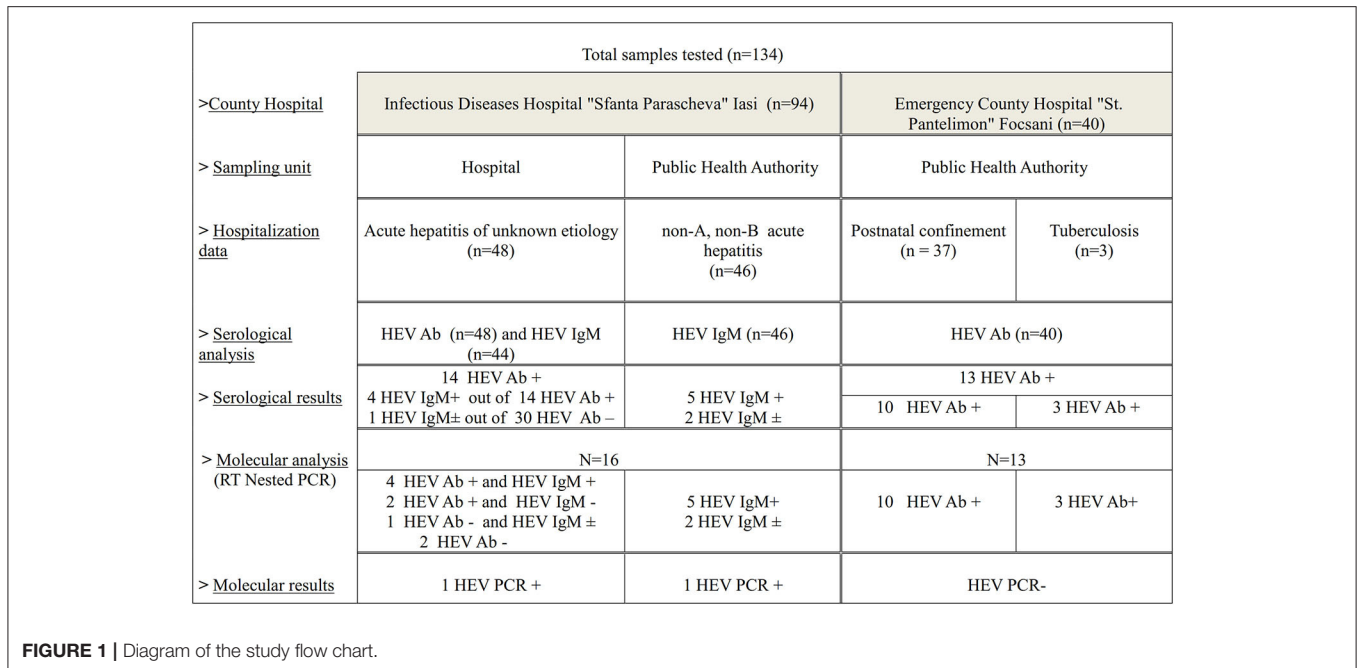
Total samples tested (n=134)

| | | | | |
|---|---|---|---|---|
| >County Hospital | Infectious Diseases Hospital "Sfanta Parascheva" Iasi (n=94) | | Emergency County Hospital "St. Pantelimon" Focsani (n=40) | |
| > Sampling unit | Hospital | Public Health Authority | Public Health Authority | |
| > Hospitalization data | Acute hepatitis of unknown etiology (n=48) | non-A, non-B acute hepatitis (n=46) | Postnatal confinement (n = 37) | Tuberculosis (n=3) |
| > Serological analysis | HEV Ab (n=48) and HEV IgM (n=44) | HEV IgM (n=46) | HEV Ab (n=40) | |
| > Serological results | 14 HEV Ab + 4 HEV IgM+ out of 14 HEV Ab + 1 HEV IgM± out of 30 HEV Ab – | 5 HEV IgM + 2 HEV IgM ± | 13 HEV Ab + | |
| | | | 10 HEV Ab + | 3 HEV Ab + |
| > Molecular analysis (RT Nested PCR) | N=16 | | N=13 | |
| | 4 HEV Ab + and HEV IgM + 2 HEV Ab + and HEV IgM - 1 HEV Ab - and HEV IgM ± 2 HEV Ab - | 5 HEV IgM+ 2 HEV IgM ± | 10 HEV Ab + | 3 HEV Ab+ |
| > Molecular results | 1 HEV PCR + | 1 HEV PCR + | HEV PCR- | |

FIGURE 1 | Diagram of the study flow chart.